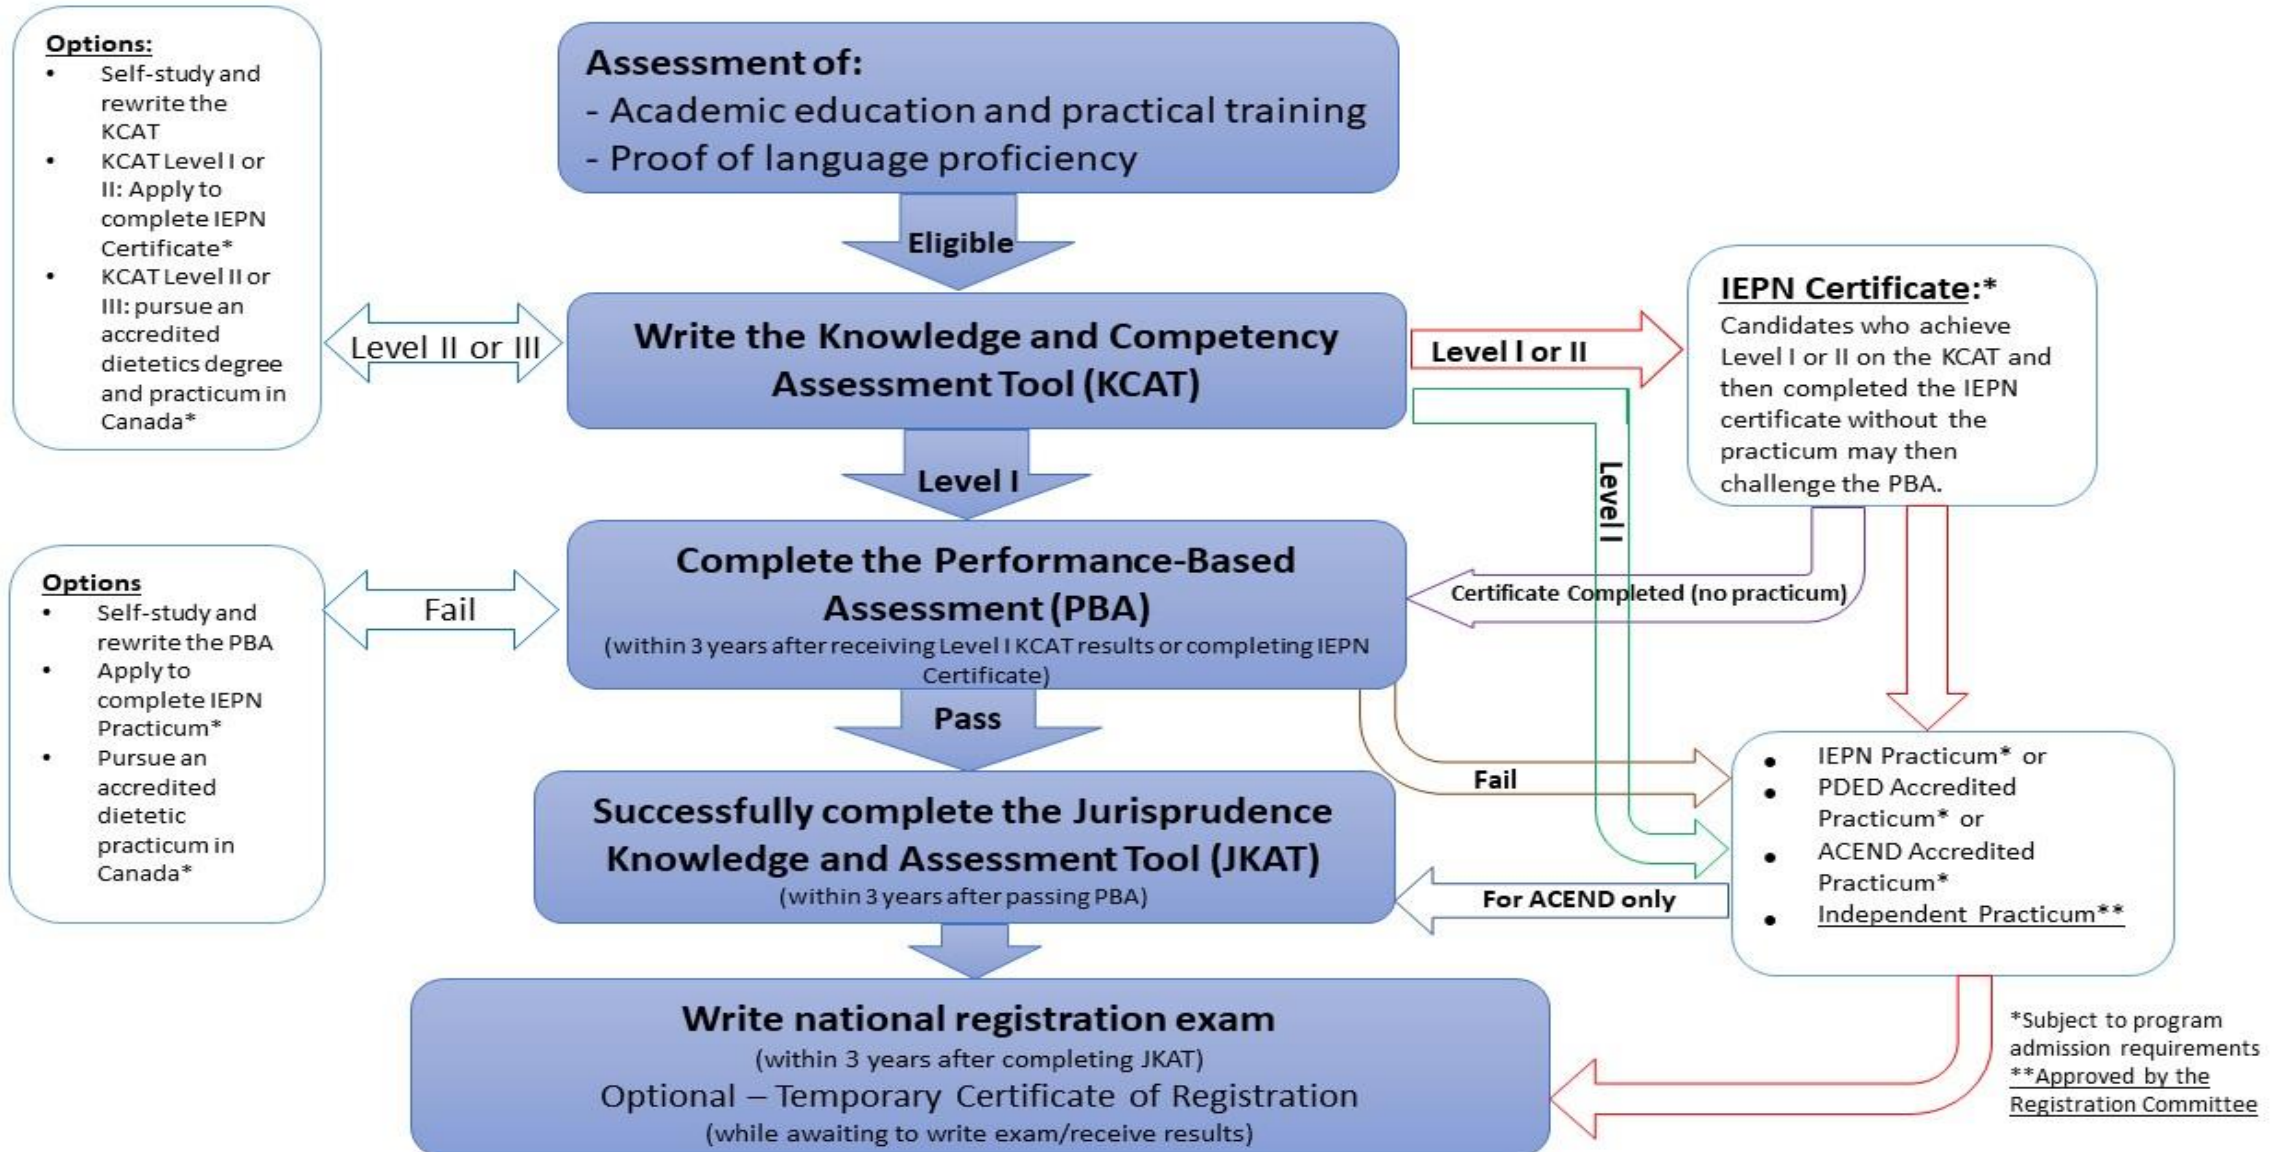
Options:
- Self-study and rewrite the KCAT
- KCAT Level I or II: Apply to complete IEPN Certificate*
- KCAT Level II or III: pursue an accredited dietetics degree and practicum in Canada*

Assessment of:
- Academic education and practical training
- Proof of language proficiency

Eligible

Level II or III

Write the Knowledge and Competency Assessment Tool (KCAT)

Level I or II

IEPN Certificate:*
Candidates who achieve Level I or II on the KCAT and then completed the IEPN certificate without the practicum may then challenge the PBA.

Level I

Level I

Options
- Self-study and rewrite the PBA
- Apply to complete IEPN Practicum*
- Pursue an accredited dietetic practicum in Canada*

Fail

Complete the Performance-Based Assessment (PBA)
(within 3 years after receiving Level I KCAT results or completing IEPN Certificate)

Certificate Completed (no practicum)

Pass

Fail

- IEPN Practicum* or
- PDED Accredited Practicum* or
- ACEND Accredited Practicum*
- Independent Practicum**

Successfully complete the Jurisprudence Knowledge and Assessment Tool (JKAT)
(within 3 years after passing PBA)

For ACEND only

Write national registration exam
(within 3 years after completing JKAT)
Optional – Temporary Certificate of Registration
(while awaiting to write exam/receive results)

*Subject to program admission requirements
**Approved by the Registration Committee